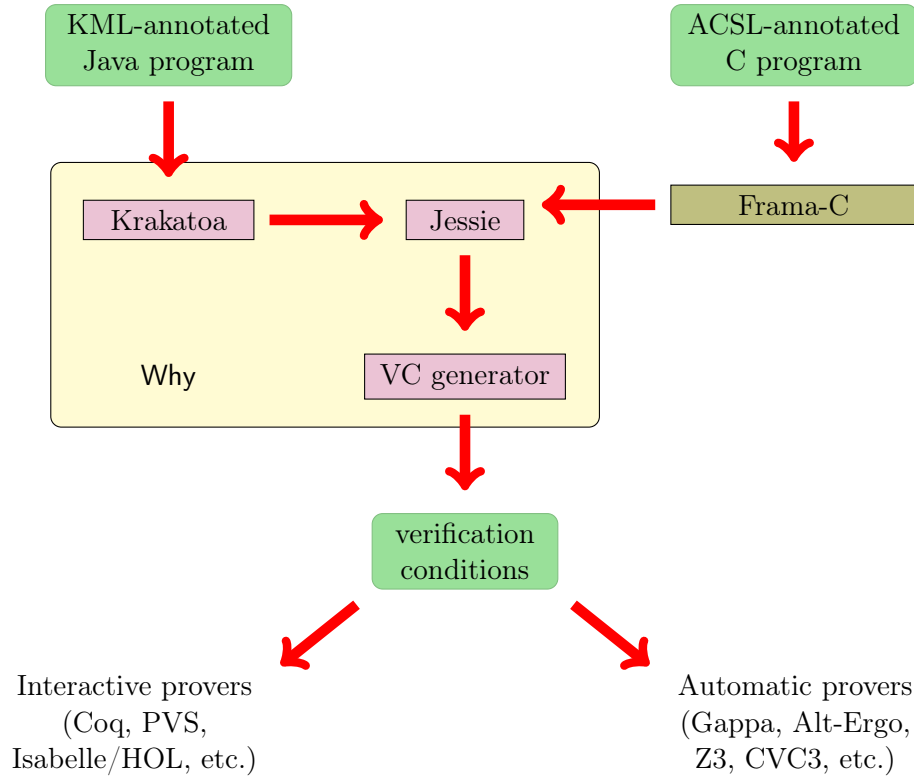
KML-annotated Java program

ACSL-annotated C program

Krakatoa

Jessie

Frama-C

Why

VC generator

verification conditions

Interactive provers (Coq, PVS, Isabelle/HOL, etc.)

Automatic provers (Gappa, Alt-Ergo, Z3, CVC3, etc.)